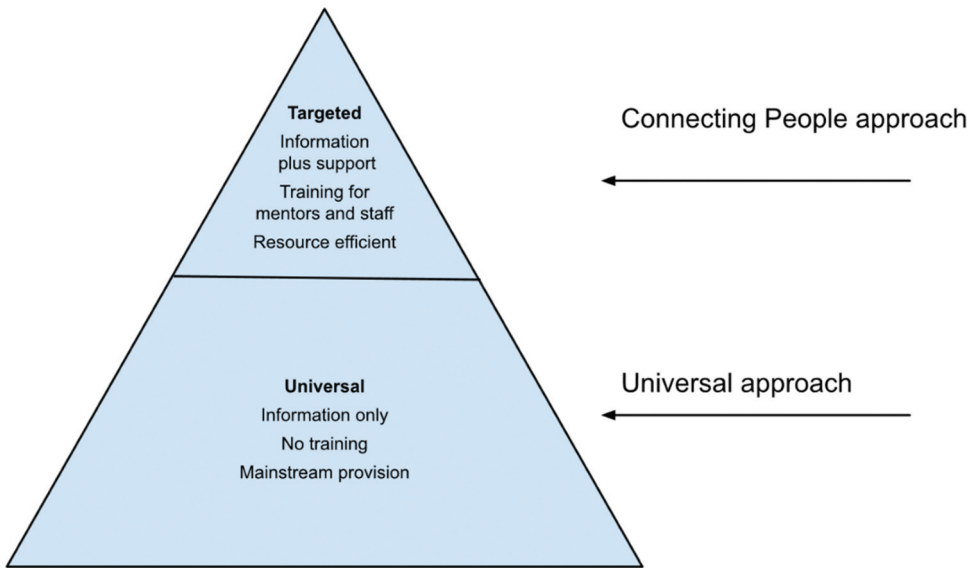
**Targeted**
Information plus support
Training for mentors and staff
Resource efficient

Connecting People approach

**Universal**
Information only
No training
Mainstream provision

Universal approach